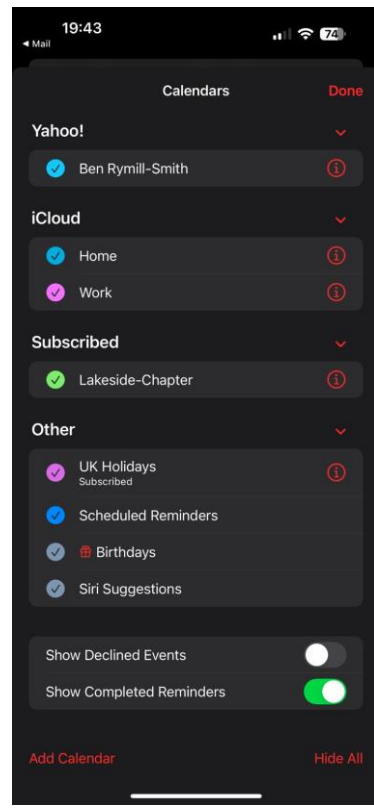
19:43
◀ Mail
74

Calendars
Done

Yahoo!
Ben Rymill-Smith

iCloud
Home
Work

Subscribed
Lakeside-Chapter

Other
UK Holidays
Subscribed
Scheduled Reminders
Birthdays
Siri Suggestions

Show Declined Events
Show Completed Reminders

Add Calendar
Hide All